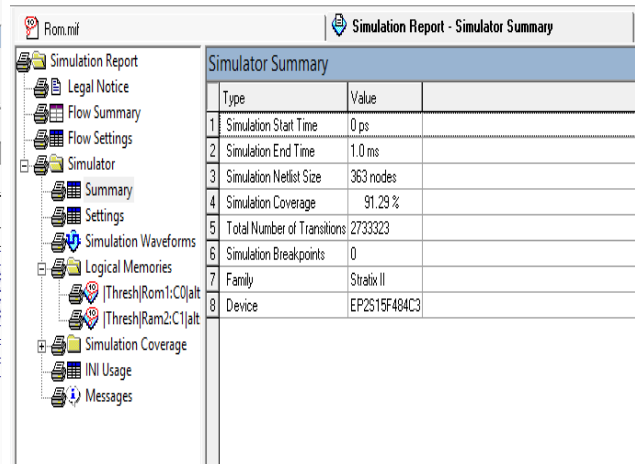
Rom.mif

Simulation Report - Simulator Summary

Simulation Report
Legal Notice
Flow Summary
Flow Settings
Simulator
Summary
Settings
Simulation Waveforms
Logical Memories
|Thresh|Rom1:C0|alt
|Thresh|Ram2:C1|alt
Simulation Coverage
INI Usage
Messages

Simulator Summary

| | Type | Value |
|---|---|---|
| 1 | Simulation Start Time | 0 ps |
| 2 | Simulation End Time | 1.0 ms |
| 3 | Simulation Netlist Size | 363 nodes |
| 4 | Simulation Coverage | 91.29 % |
| 5 | Total Number of Transitions | 2733323 |
| 6 | Simulation Breakpoints | 0 |
| 7 | Family | Stratix II |
| 8 | Device | EP2S15F484C3 |